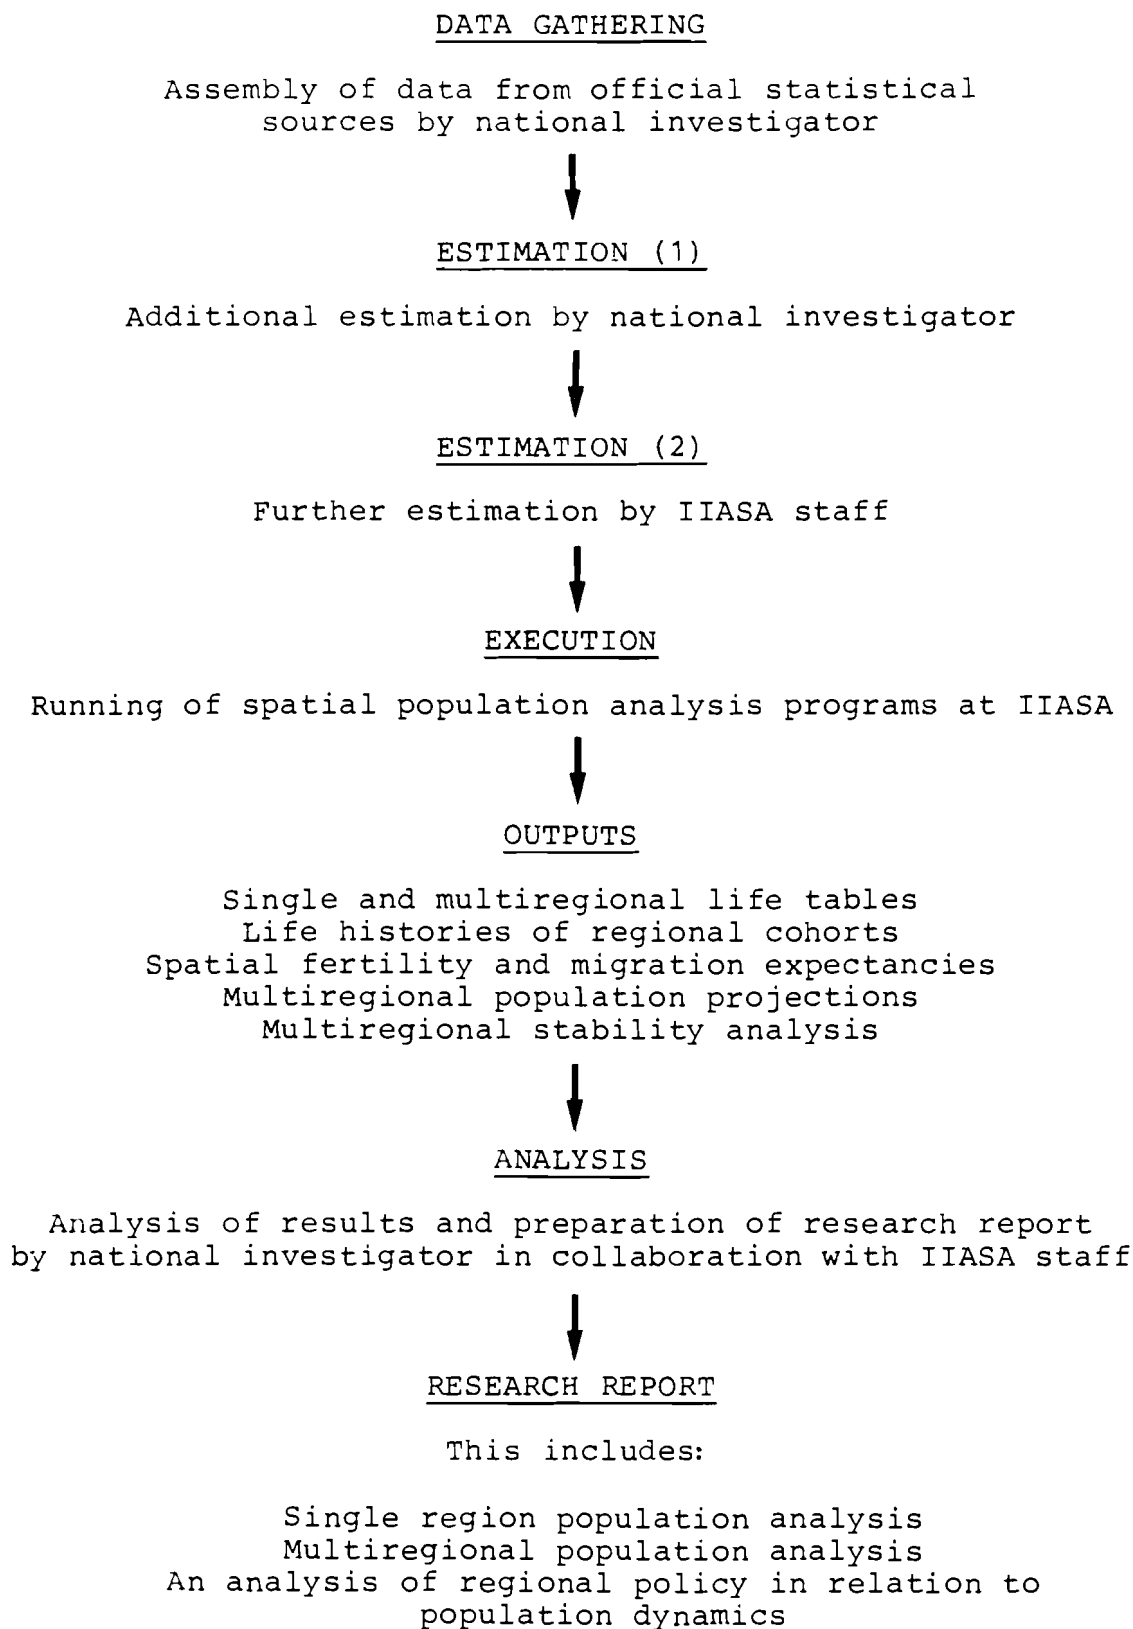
DATA GATHERING

Assembly of data from official statistical sources by national investigator

ESTIMATION (1)

Additional estimation by national investigator

ESTIMATION (2)

Further estimation by IIASA staff

EXECUTION

Running of spatial population analysis programs at IIASA

OUTPUTS

Single and multiregional life tables
Life histories of regional cohorts
Spatial fertility and migration expectancies
Multiregional population projections
Multiregional stability analysis

ANALYSIS

Analysis of results and preparation of research report by national investigator in collaboration with IIASA staff

RESEARCH REPORT

This includes:

Single region population analysis
Multiregional population analysis
An analysis of regional policy in relation to population dynamics